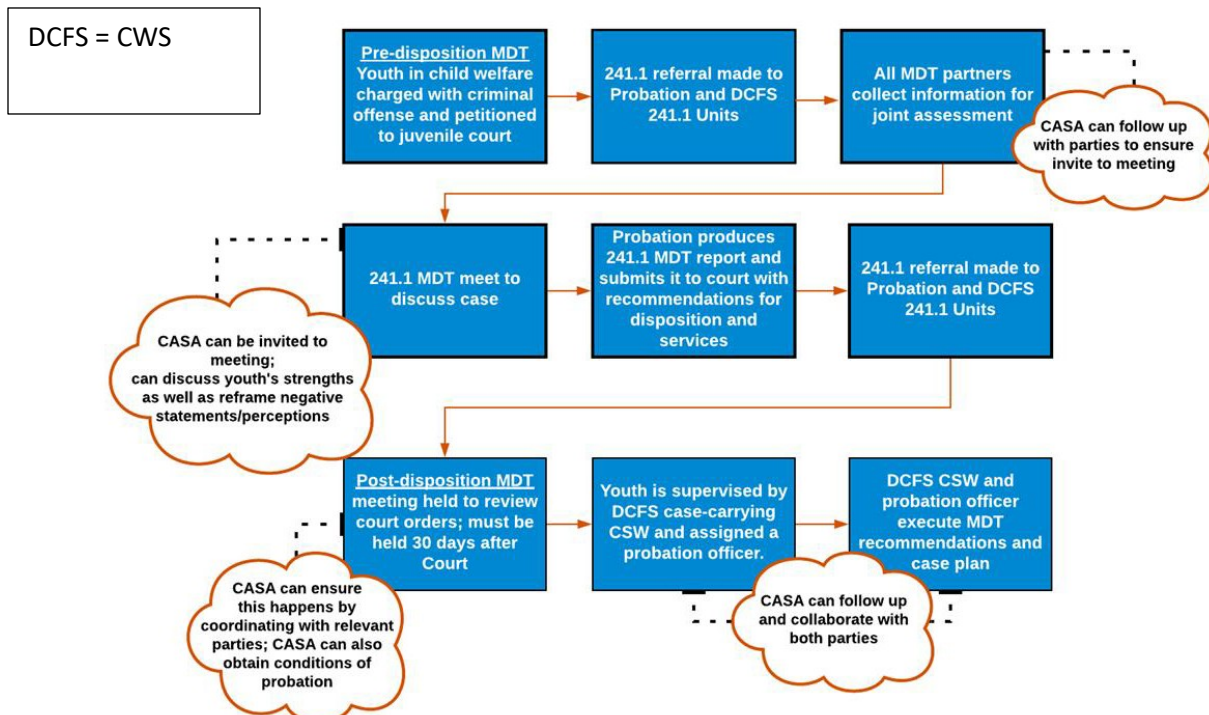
DCFS = CWS

Pre-disposition MDT
Youth in child welfare charged with criminal offense and petitioned to juvenile court

241.1 referral made to Probation and DCFS 241.1 Units

All MDT partners collect information for joint assessment

CASA can follow up with parties to ensure invite to meeting

241.1 MDT meet to discuss case

Probation produces 241.1 MDT report and submits it to court with recommendations for disposition and services

241.1 referral made to Probation and DCFS 241.1 Units

CASA can be invited to meeting; can discuss youth's strengths as well as reframe negative statements/perceptions

Post-disposition MDT
meeting held to review court orders; must be held 30 days after Court

Youth is supervised by DCFS case-carrying CSW and assigned a probation officer.

DCFS CSW and probation officer execute MDT recommendations and case plan

CASA can ensure this happens by coordinating with relevant parties; CASA can also obtain conditions of probation

CASA can follow up and collaborate with both parties